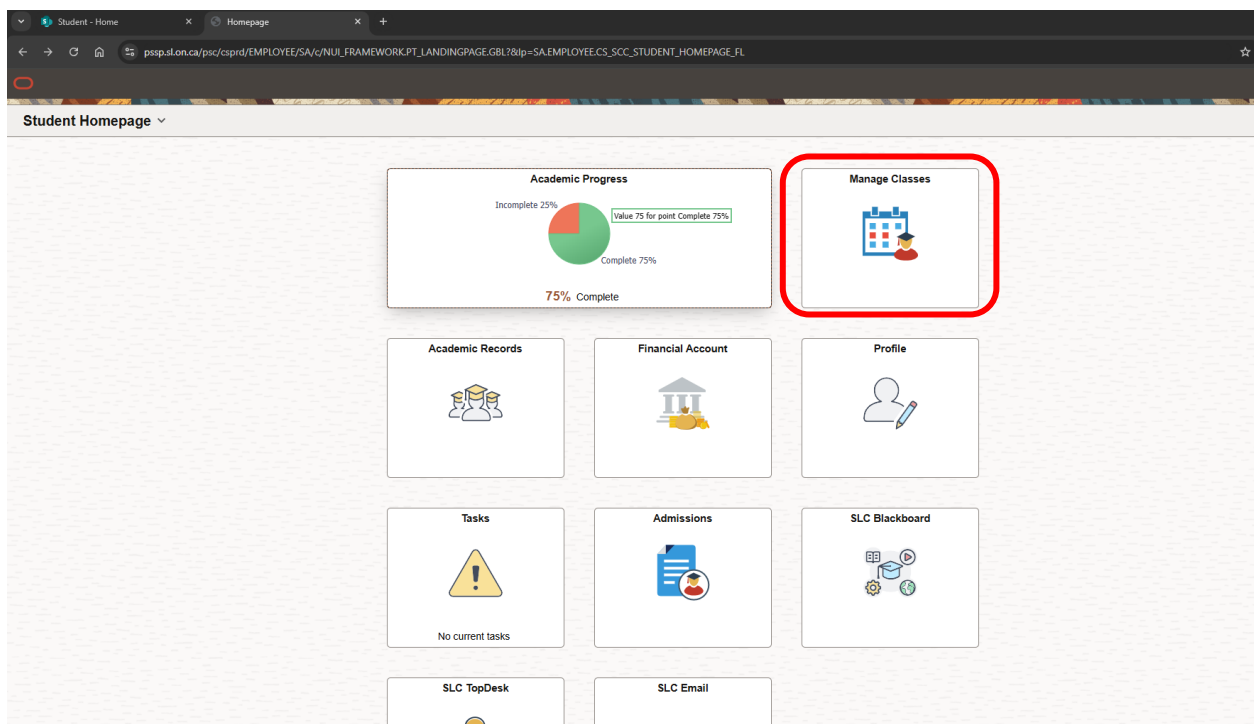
Student - Home
Homepage
pssp.sl.on.ca/psc/csprd/EMPLOYEE/SA/c/NUI_FRAMEWORK.PT_LANDINGPAGE.GBL?&lp=SA.EMPLOYEE.CS_SCC_STUDENT_HOMEPAGE_FL

Student Homepage

Academic Progress
Incomplete 25%
Value 75 for point Complete 75%
Complete 75%
75% Complete

Manage Classes

Academic Records

Financial Account

Profile

Tasks
No current tasks

Admissions

SLC Blackboard

SLC TopDesk

SLC Email